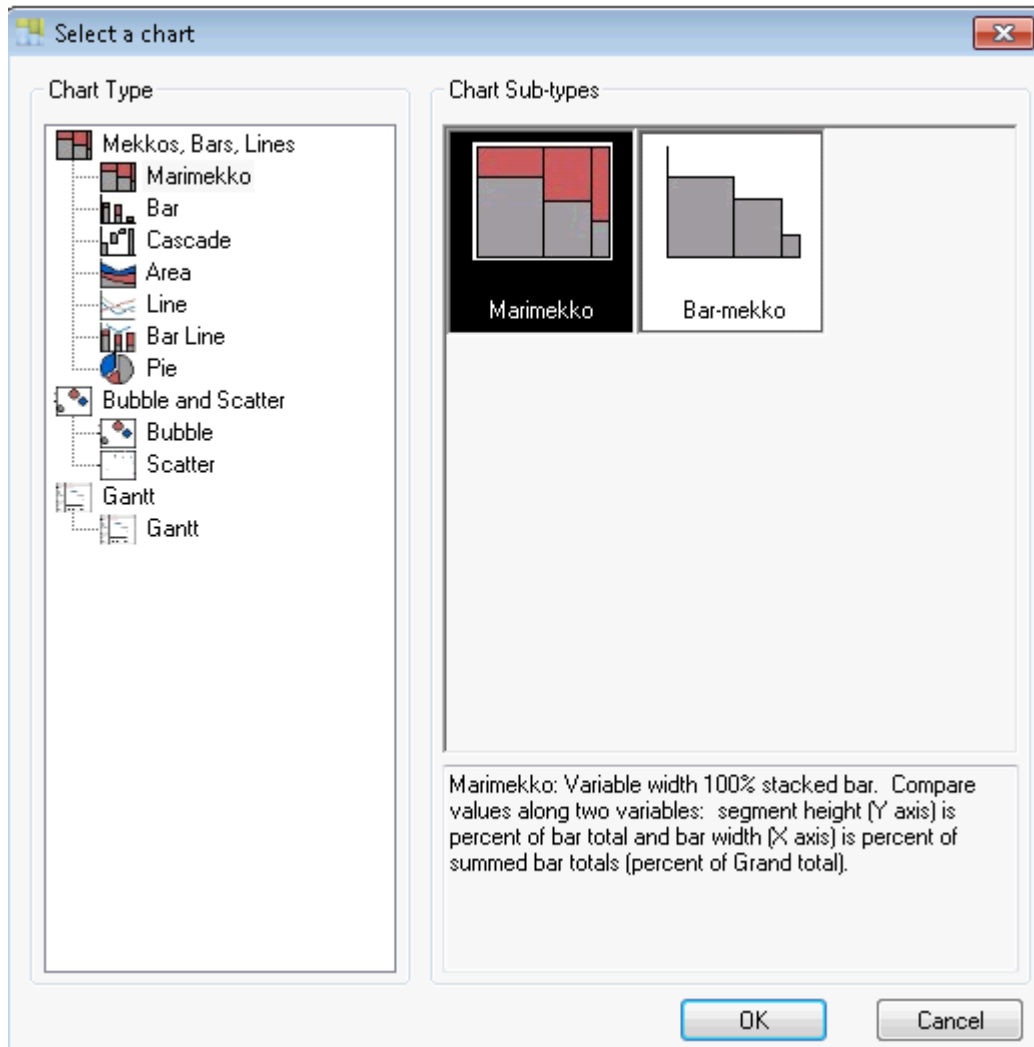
Select a chart

Chart Type

Mekkos, Bars, Lines
Marimekko
Bar
Cascade
Area
Line
Bar Line
Pie
Bubble and Scatter
Bubble
Scatter
Gantt
Gantt

Chart Sub-types

Marimekko

Bar-mekko

Marimekko: Variable width 100% stacked bar. Compare values along two variables: segment height (Y axis) is percent of bar total and bar width (X axis) is percent of summed bar totals (percent of Grand total).

OK

Cancel